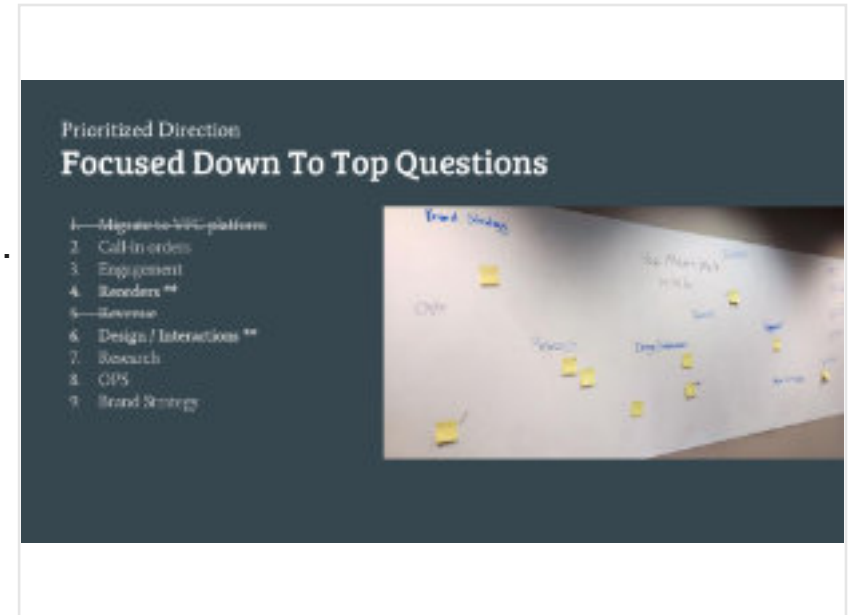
Prioritized Direction
Focused Down To Top Questions

1. Migrate to VPC platform
2. Call-in orders
3. Engagement
4. Reorders **
5. Revenue
6. Design / Interactions **
7. Research
8. OPS
9. Brand Strategy

Brand Strategy
OPS
Research
Design / Interactions
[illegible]